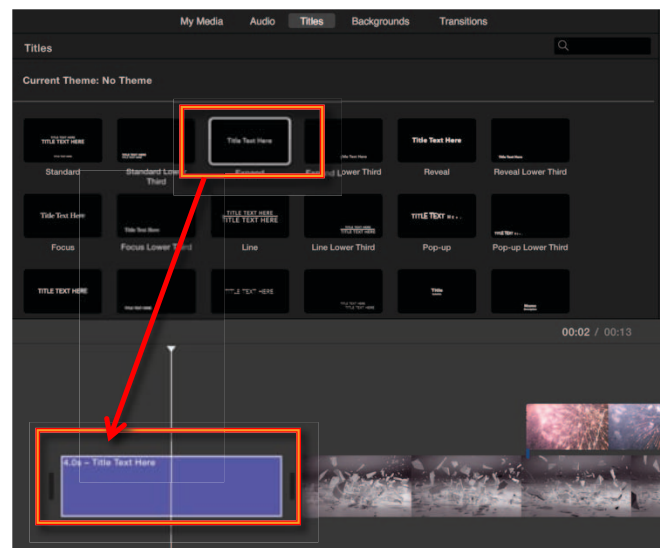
My Media Audio Titles Backgrounds Transitions

Titles

Current Theme: No Theme

TITLE TEXT HERE
Standard

Standard Lower Third

Title Text Here
Expand

Expand Lower Third

Title Text Here
Reveal

Reveal Lower Third

Title Text Here
Focus

Focus Lower Third

TITLE TEXT HERE
TITLE TEXT HERE
Line

Line Lower Third

TITLE TEXT
Pop-up

Pop-up Lower Third

TITLE TEXT HERE

TITLE TEXT HERE

Title

00:02 / 00:13

4.0s – Title Text Here